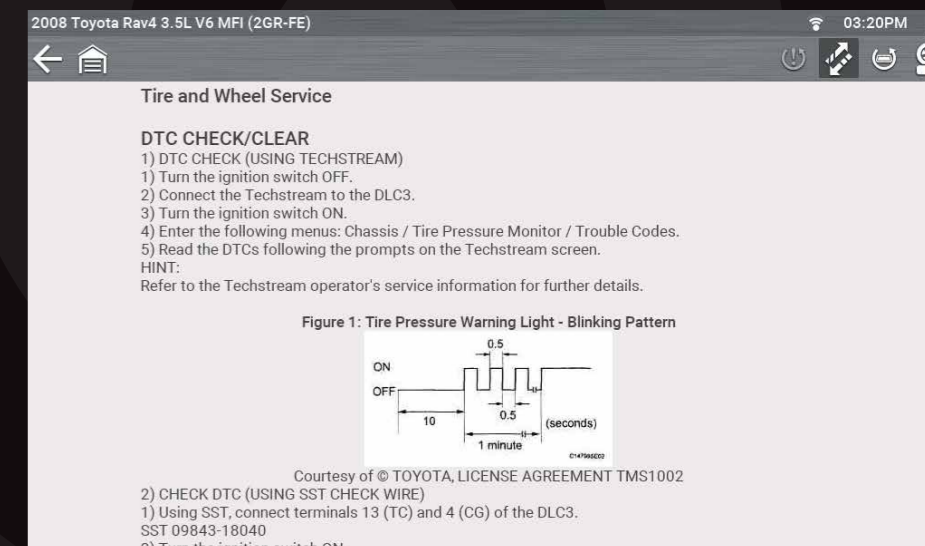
2008 Toyota Rav4 3.5L V6 MFI (2GR-FE)

03:20PM

Tire and Wheel Service

DTC CHECK/CLEAR
1) DTC CHECK (USING TECHSTREAM)
1) Turn the ignition switch OFF.
2) Connect the Techstream to the DLC3.
3) Turn the ignition switch ON.
4) Enter the following menus: Chassis / Tire Pressure Monitor / Trouble Codes.
5) Read the DTCs following the prompts on the Techstream screen.
HINT:
Refer to the Techstream operator's service information for further details.

Figure 1: Tire Pressure Warning Light - Blinking Pattern

0.5
ON
OFF
10
0.5
(seconds)
1 minute
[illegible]

Courtesy of © TOYOTA, LICENSE AGREEMENT TMS1002
2) CHECK DTC (USING SST CHECK WIRE)
1) Using SST, connect terminals 13 (TC) and 4 (CG) of the DLC3.
SST 09843-18040
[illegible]